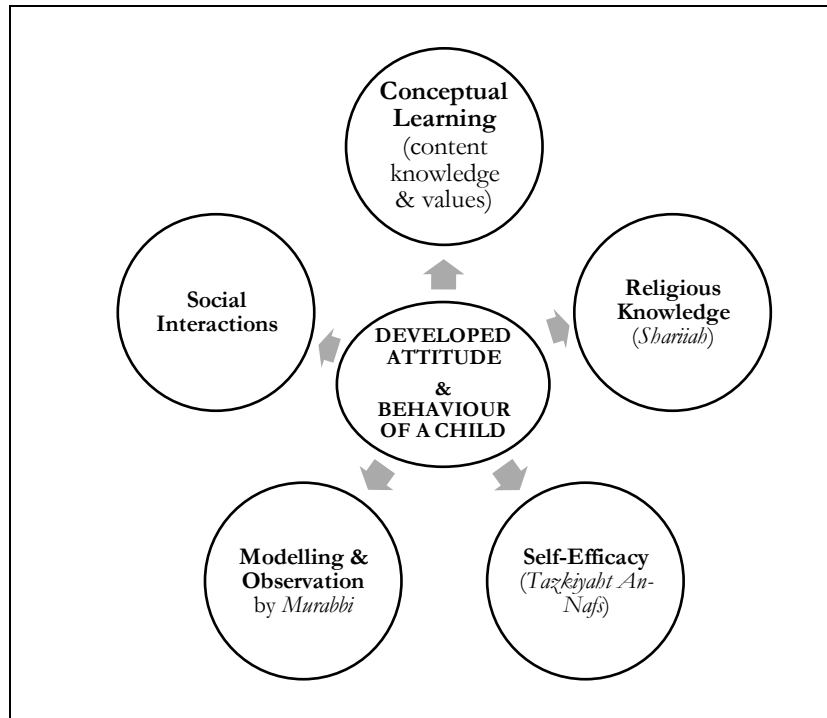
Conceptual Learning (content knowledge & values)

Religious Knowledge (*Shariiah*)

Self-Efficacy (*Tazkiyaht An-Nafs*)

Modelling & Observation by *Murabbi*

Social Interactions

DEVELOPED ATTITUDE & BEHAVIOUR OF A CHILD